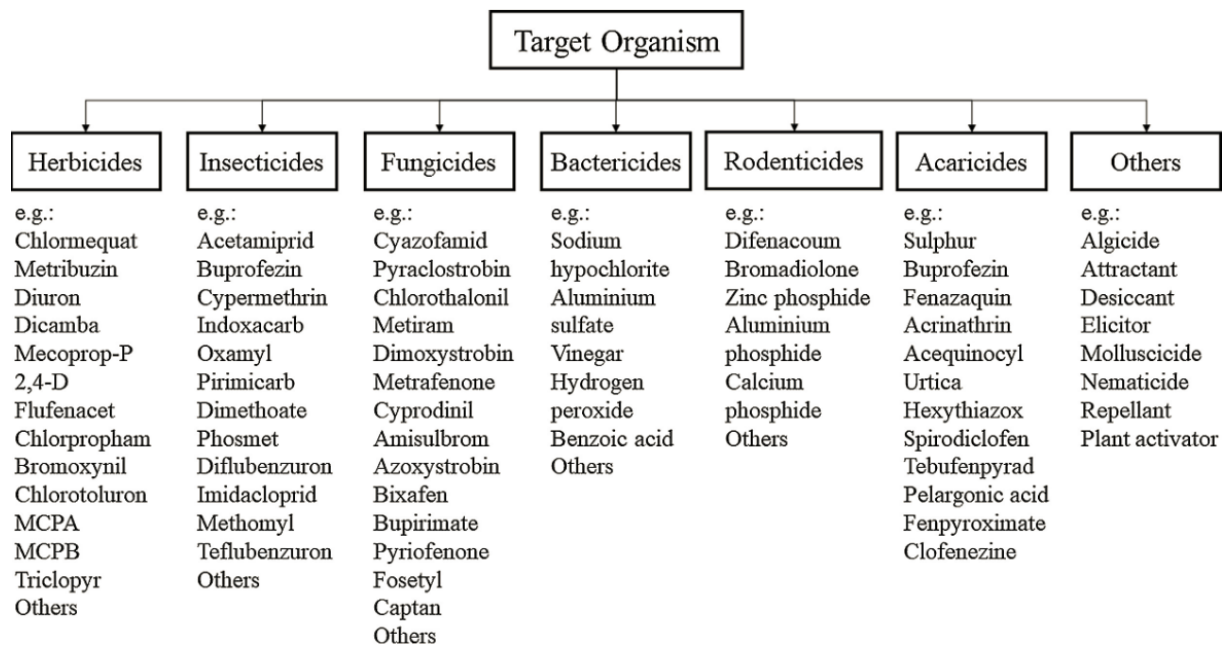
Target Organism

Herbicides

e.g.:
Chlormequat
Metribuzin
Diuron
Dicamba
Mecoprop-P
2,4-D
Flufenacet
Chlorpropham
Bromoxynil
Chlorotoluron
MCPA
MCPB
Triclopyr
Others

Insecticides

e.g.:
Acetamiprid
Buprofezin
Cypermethrin
Indoxacarb
Oxamyl
Pirimicarb
Dimethoate
Phosmet
Diflubenzuron
Imidacloprid
Methomyl
Teflubenzuron
Others

Fungicides

e.g.:
Cyazofamid
Pyraclostrobin
Chlorothalonil
Metiram
Dimoxystrobin
Metrafenone
Cyprodinil
Amisulbrom
Azoxystrobin
Bixafen
Bupirimate
Pyriofenone
Fosetyl
Captan
Others

Bactericides

e.g.:
Sodium hypochlorite
Aluminium sulfate
Vinegar
Hydrogen peroxide
Benzoic acid
Others

Rodenticides

e.g.:
Difenacoum
Bromadiolone
Zinc phosphide
Aluminium phosphide
Calcium phosphide
Others

Acaricides

e.g.:
Sulphur
Buprofezin
Fenazaquin
Acrinathrin
Acequinocyl
Urtica
Hexythiazox
Spirodiclofen
Tebufenpyrad
Pelargonic acid
Fenpyroximate
Clofenezine

Others

e.g.:
Algicide
Attractant
Desiccant
Elicitor
Molluscicide
Nematicide
Repellant
Plant activator